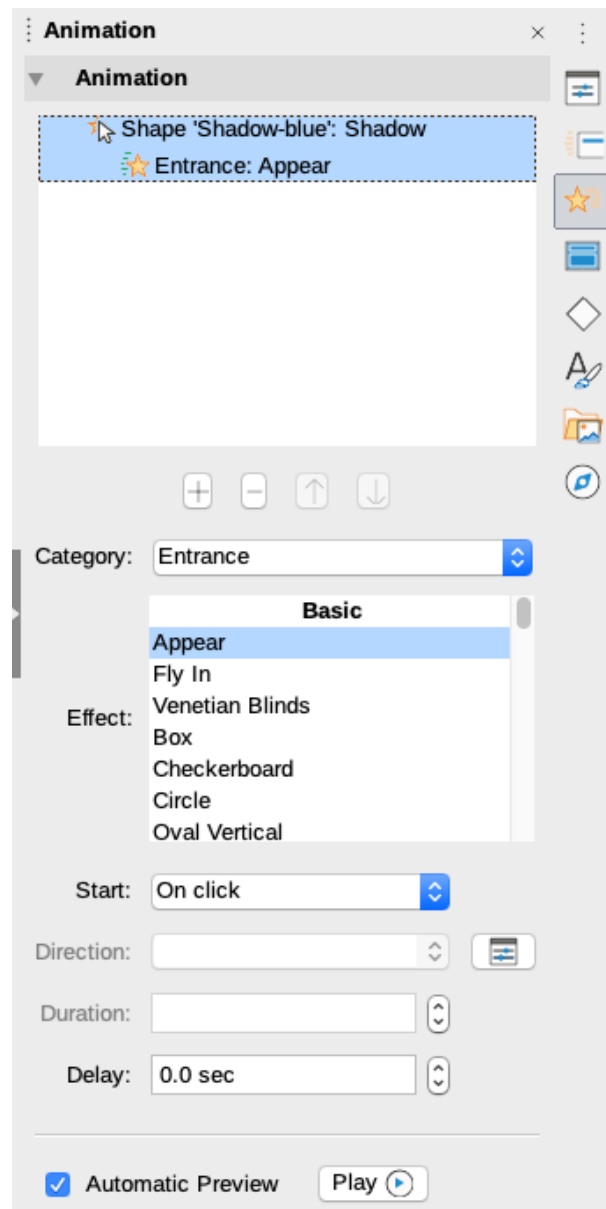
Animation

Animation

Shape 'Shadow-blue': Shadow
Entrance: Appear

Category: Entrance

Effect:
Basic
Appear
Fly In
Venetian Blinds
Box
Checkerboard
Circle
Oval Vertical

Start: On click

Direction:

Duration:

Delay: 0.0 sec

Automatic Preview
Play